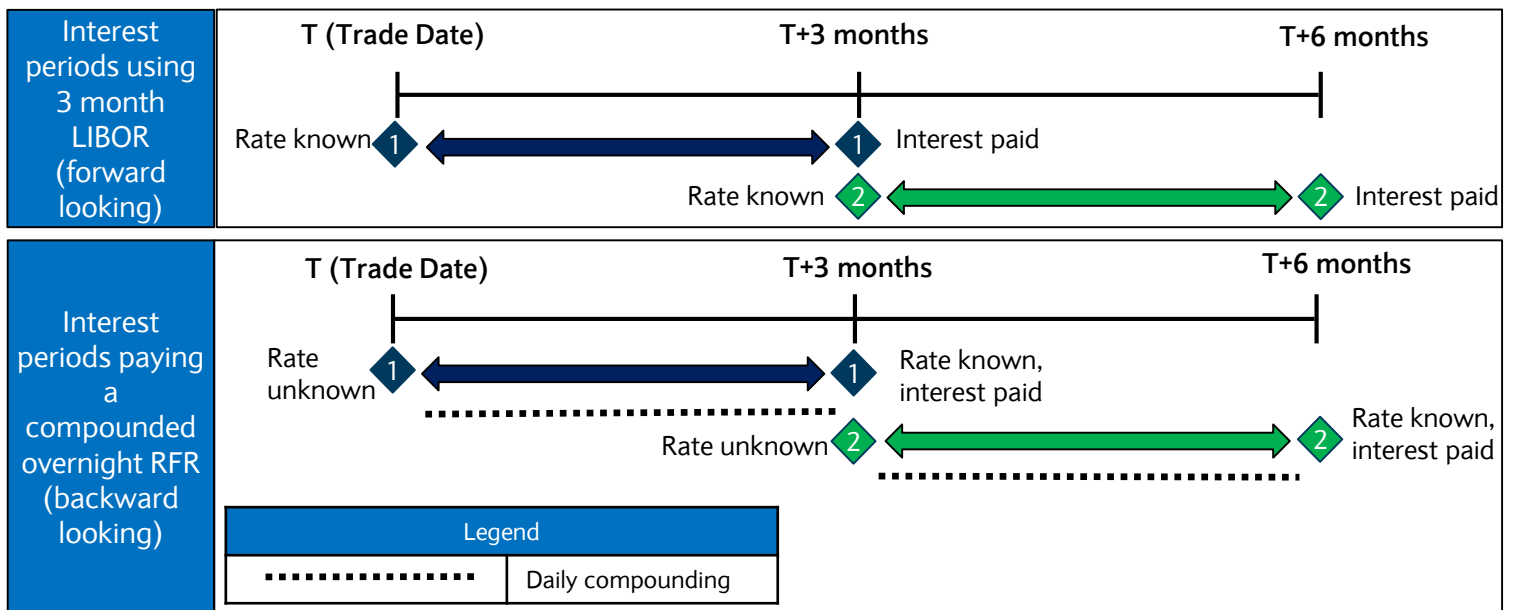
Interest periods using 3 month LIBOR (forward looking)

T (Trade Date)

T+3 months

T+6 months

Rate known 1

1 Interest paid

Rate known 2

2 Interest paid

Interest periods paying a compounded overnight RFR (backward looking)

T (Trade Date)

T+3 months

T+6 months

Rate unknown 1

1 Rate known, interest paid

Rate unknown 2

2 Rate known, interest paid

| Legend | |
|---|---|
| | Daily compounding |